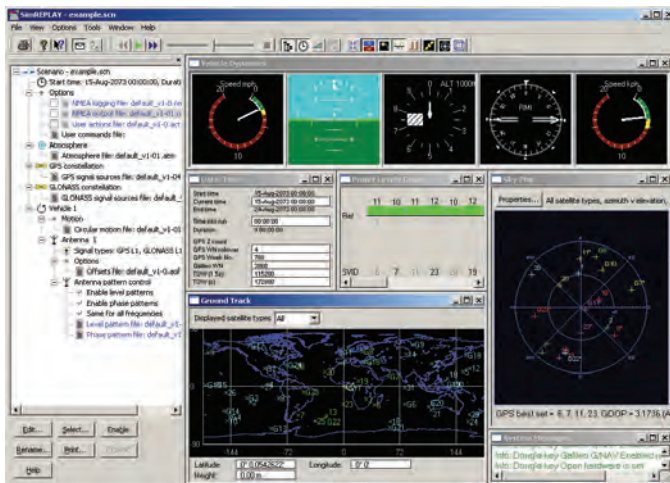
SimREPLAY - example.scn

File View Options Tools Window Help

Scenario - example.scn
Start time: 15-Aug-2073 00:00:00, Durat
Options
NMEA logging file: default_v1-0.nr
NMEA output file: default_v1-01.n
User actions file: default_v1-0 act
User commands file:
Atmosphere
Atmosphere file: default_v1-01.atm
GPS constellation
GPS signal sources file: default_v1-04
GLONASS constellation
GLONASS signal sources file: default_v1
Vehicle 1
Motion
Circular motion file: default_v1-01
Antenna 1
Signal types: GPS L1, GLONASS L1
Options
Offsets file: default_v1-0.aof
Antenna pattern control
Enable level patterns
Enable phase patterns
Same for all frequencies
Level pattern file: default_v1-
Phase pattern file: default_v1

Edit... Select... Enable
Rename... Print...
Help

Vehicle Dynamics
Speed mph
10
ALT 1000ft
RMI
Speed kph
10

Start time 15-Aug-2073 00:00:00
Current time 15-Aug-2073 00:00:00
End time 15-Aug-2073 00:00:00
Time into run 00:00:00
Duration 0:00:00:00
GPS 2 round
GPS WN rollover 4
GPS Week No. 760
Galileo WN 2888
TOW (1.5s) 115200
TOW (s) 172800

Rel
11 10 11 12 10 12
SVID 7 11 23 19

Sky Plot
Properties... All satellite types, azimuth v elevation,
GPS best set = 6, 7, 11, 23, GDOP = 3.1736 (A

Ground Track
Displayed satellite types: All
Latitude: 0° 0.054282' Longitude: 1° 0'
Height: 0.00 m

Info: Dongle key Gallileo G/NAV Enabled is
Info: Dongle key Open hardware is set